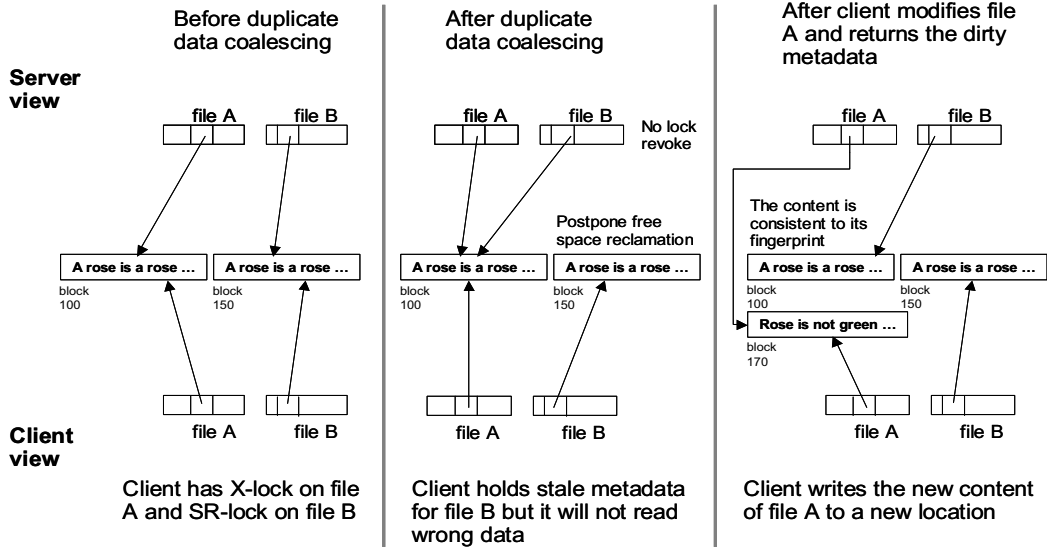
Server view

Client view

Before duplicate data coalescing

file A

file B

A rose is a rose …

block 100

A rose is a rose …

block 150

file A

file B

Client has X-lock on file A and SR-lock on file B

After duplicate data coalescing

file A

file B

No lock revoke

Postpone free space reclamation

A rose is a rose …

block 100

A rose is a rose …

block 150

file A

file B

Client holds stale metadata for file B but it will not read wrong data

After client modifies file A and returns the dirty metadata

file A

file B

The content is consistent to its fingerprint

A rose is a rose …

block 100

A rose is a rose …

block 150

Rose is not green …

block 170

file A

file B

Client writes the new content of file A to a new location